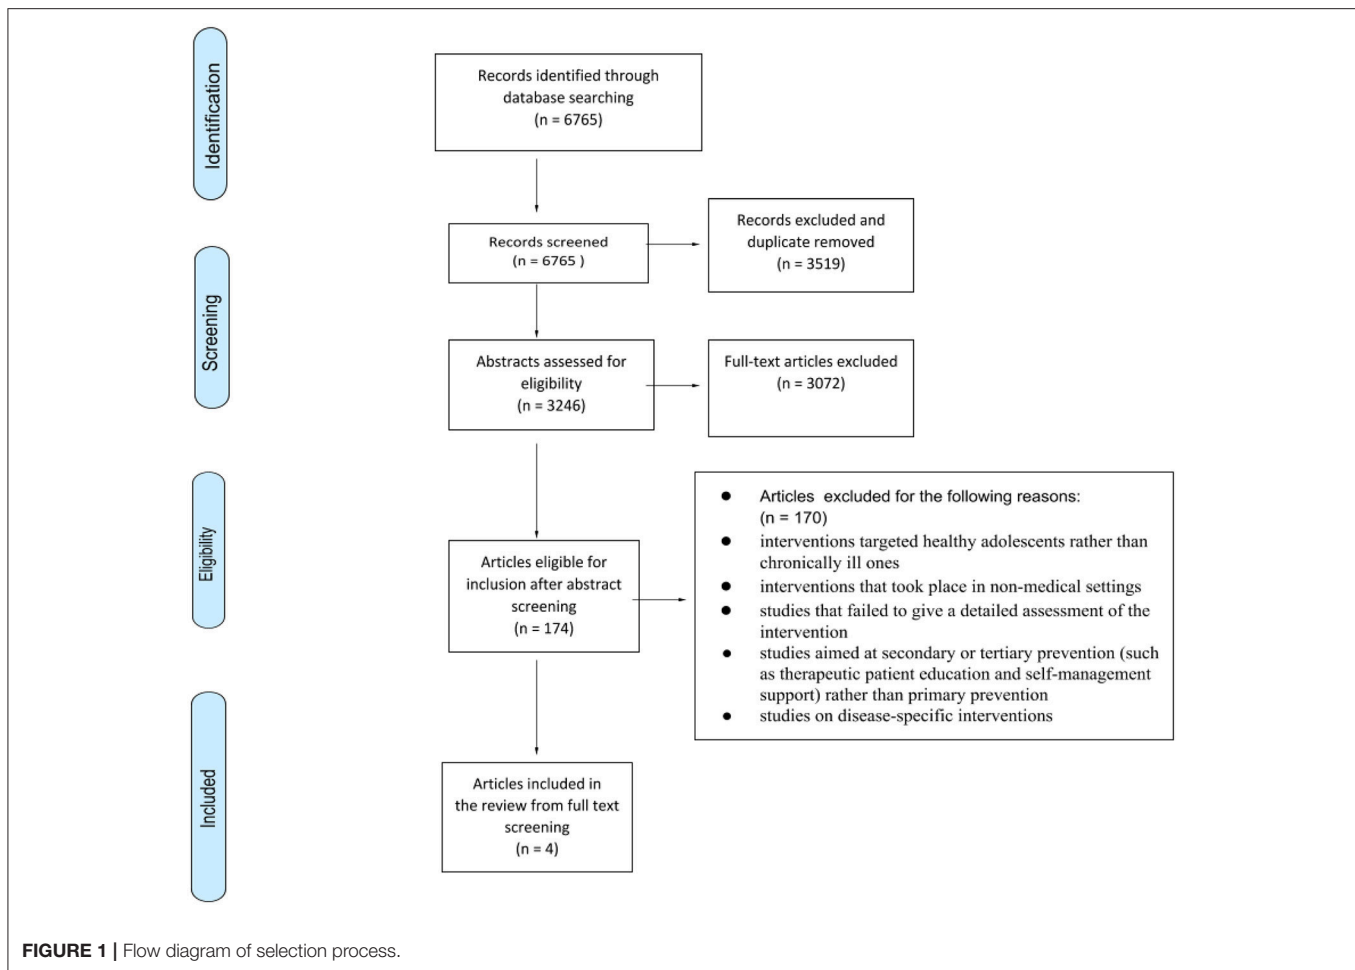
Identification

Records identified through database searching (n = 6765)

Screening

Records screened (n = 6765 )

Records excluded and duplicate removed (n = 3519)

Abstracts assessed for eligibility (n = 3246)

Full-text articles excluded (n = 3072)

Eligibility

Articles eligible for inclusion after abstract screening (n = 174)

- Articles excluded for the following reasons: (n = 170)
- interventions targeted healthy adolescents rather than chronically ill ones
- interventions that took place in non-medical settings
- studies that failed to give a detailed assessment of the intervention
- studies aimed at secondary or tertiary prevention (such as therapeutic patient education and self-management support) rather than primary prevention
- studies on disease-specific interventions

Included

Articles included in the review from full text screening (n = 4)

FIGURE 1 | Flow diagram of selection process.